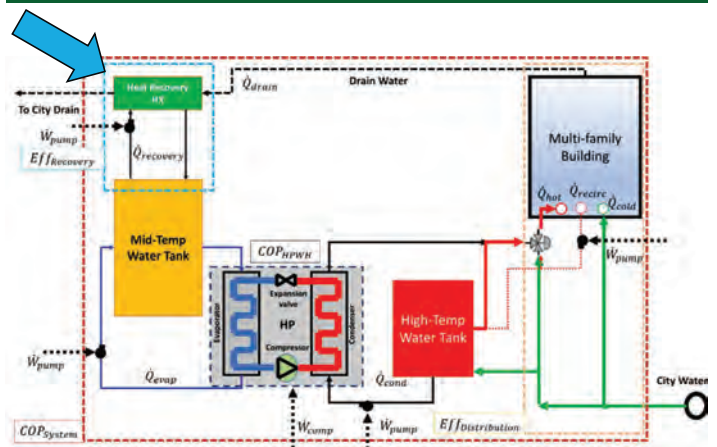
Heat Recovery HX

$\dot{Q}_{drain}$

Drain Water

To City Drain

$\dot{W}_{pump}$

$Eff_{Recovery}$

$\dot{Q}_{recovery}$

Multi-family Building

$\dot{Q}_{hot}$ $\dot{Q}_{recirc}$ $\dot{Q}_{cold}$

Mid-Temp Water Tank

$COP_{HPWH}$

Expansion valve

Evaporator

HP

Condenser

Compressor

High-Temp Water Tank

$\dot{W}_{pump}$

$\dot{W}_{pump}$

$\dot{Q}_{evap}$

$\dot{Q}_{cond}$

City Water

$COP_{System}$

$\dot{W}_{comp}$

$\dot{W}_{pump}$

$Eff_{Distribution}$